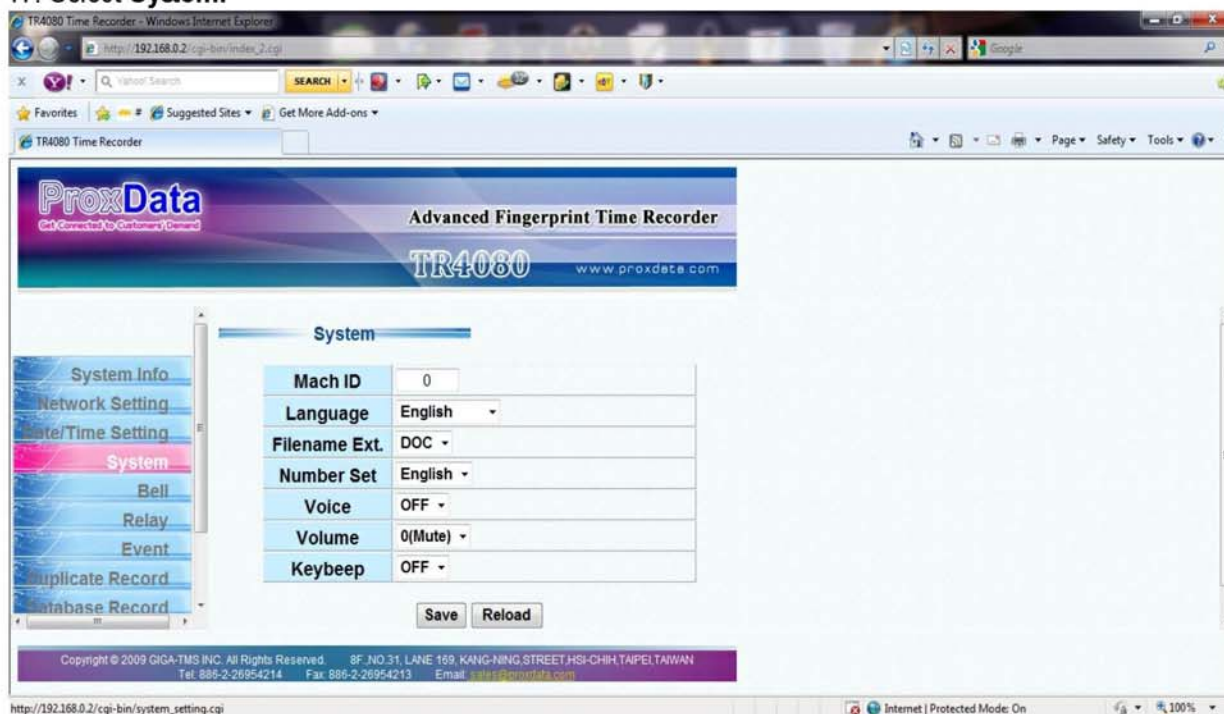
TR4080 Time Recorder - Windows Internet Explorer

http://192.168.0.2/cgi-bin/index_2.cgi

Google

Yahoo! Search

SEARCH

Favorites

Suggested Sites

Get More Add-ons

TR4080 Time Recorder

Page

Safety

Tools

ProxData

Get Connected to Customers' Demand

Advanced Fingerprint Time Recorder

TR4080

www.proxdata.com

System Info

Network Setting

Date/Time Setting

System

Bell

Relay

Event

Duplicate Record

Database Record

System

| Mach ID | 0 |
|---|---|
| Language | English |
| Filename Ext. | DOC |
| Number Set | English |
| Voice | OFF |
| Volume | 0(Mute) |
| Keybeep | OFF |

Save Reload

Copyright © 2009 GIGA-TMS INC. All Rights Reserved. 8F.,NO.31, LANE 169, KANG-NING,STREET,HSI-CHIH,TAIPEI,TAIWAN Tel: 886-2-26954214 Fax: 886-2-26954213 Email: sales@proxdata.com

http://192.168.0.2/cgi-bin/system_setting.cgi

Internet | Protected Mode: On

100%